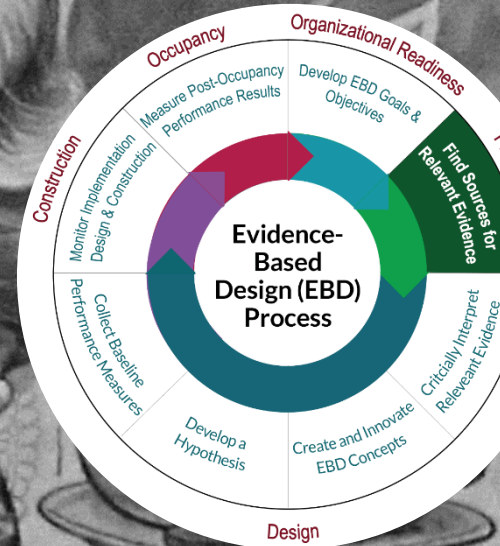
Organizational Readiness

Occupancy

Construction

Design

Develop EBD Goals & Objectives

Find Sources for Relevant Evidence

Critically Interpret Relevant Evidence

Create and Innovate EBD Concepts

Develop a Hypothesis

Collect Baseline Performance Measures

Monitor Implementation Design & Construction

Measure Post-Occupancy Performance Results

Evidence-Based Design (EBD) Process